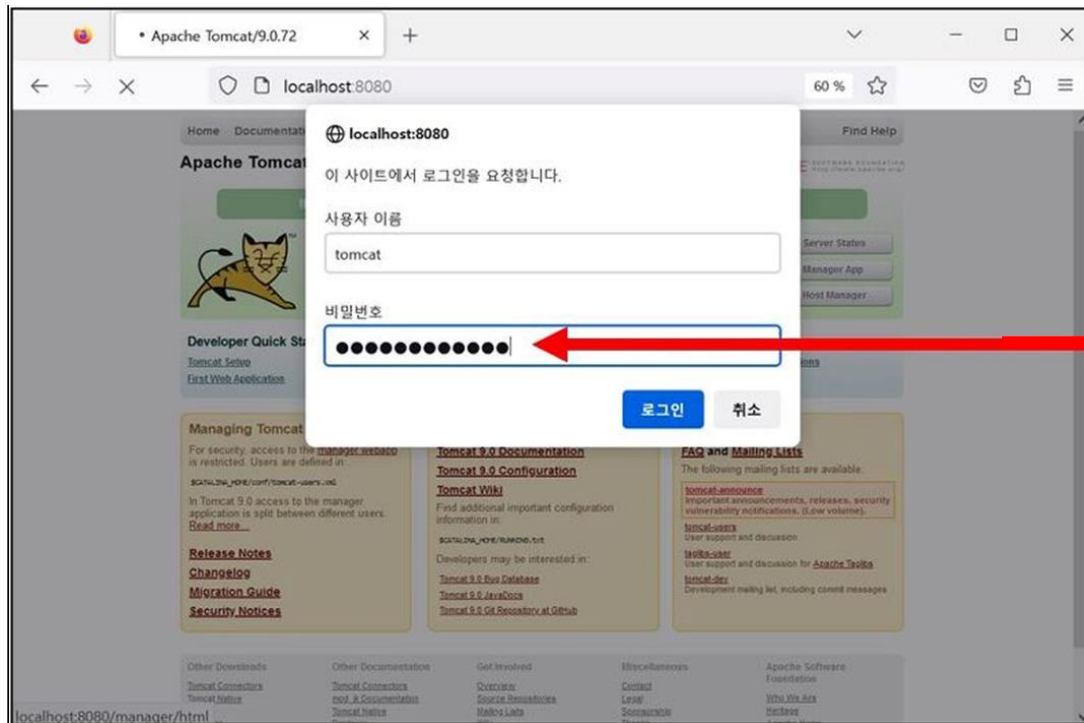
• Apache Tomcat/9.0.72

localhost:8080

60 %

Home Documentati

Find Help

Apache Tomcat

localhost:8080

이 사이트에서 로그인을 요청합니다.

사용자 이름

tomcat

비밀번호

●●●●●●●●●●●●●

로그인 취소

Server Status
Manager App
Host Manager

Developer Quick Sta
Tomcat Setup
First Web Application

Managing Tomcat
For security, access to the manager webapp is restricted. Users are defined in:
$CATALINA_HOME/conf/tomcat-users.xml
In Tomcat 9.0 access to the manager application is split between different users.
Read more...

Release Notes
Changelog
Migration Guide
Security Notices

Tomcat 9.0 Documentation
Tomcat 9.0 Configuration
Tomcat Wiki
Find additional important configuration information in:
$CATALINA_HOME/RUNNING.txt
Developers may be interested in:
Tomcat 9.0 Bug Database
Tomcat 9.0 JavaDocs
Tomcat 9.0 Git Repository at GitHub

FAQ and Mailing Lists
The following mailing lists are available:
tomcat-announce
Important announcements, releases, security vulnerability notifications. (Low volume).
tomcat-users
User support and discussion
taglibs-user
User support and discussion for Apache Taglibs
tomcat-dev
Development mailing list, including commit messages

Other Downloads
Tomcat Connectors
Tomcat Native

Other Documentation
Tomcat Connectors
mod_jk Documentation
Tomcat Native

Get Involved
Overview
Source Repositories
Mailing Lists

Miscellaneous
Contact
Legal
Sponsorship

Apache Software Foundation
Who We Are
Heritage

localhost:8080/manager/html